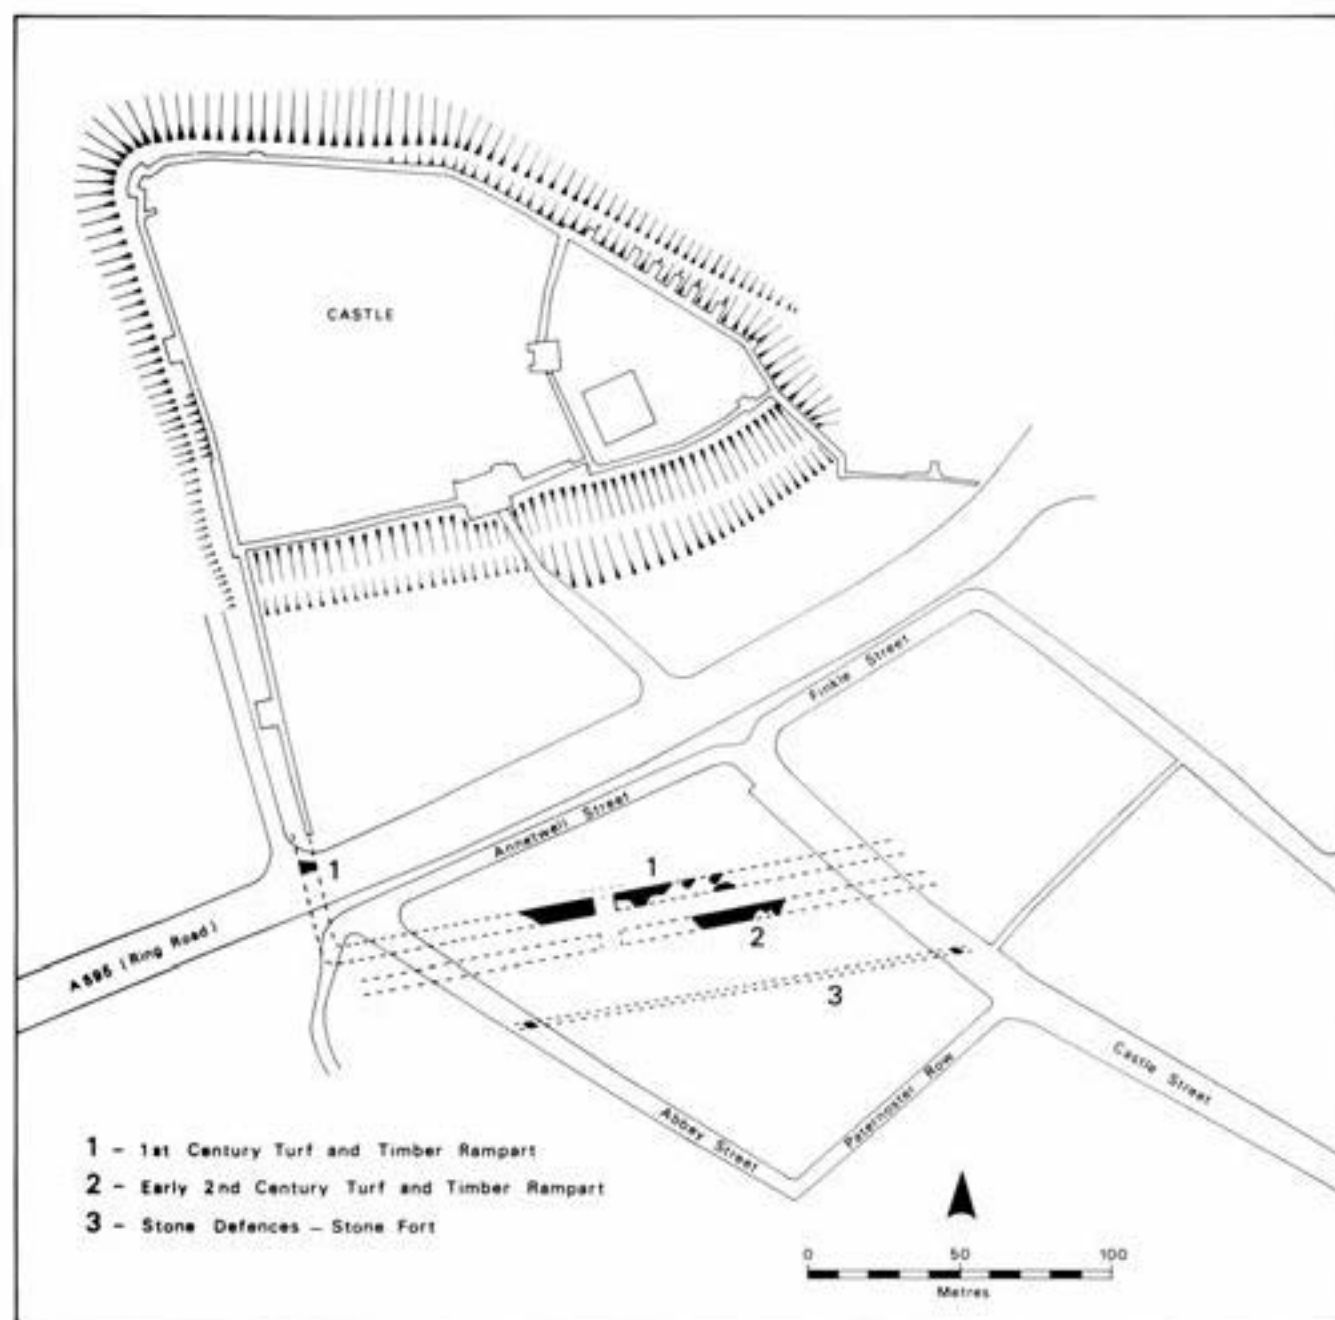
CASTLE

Finkle Street

Annetwell Street

1

1

2

3

A595 (Ring Road)

Castle Street

Paternoster Row

Abbey Street

1 – 1st Century Turf and Timber Rampart
2 – Early 2nd Century Turf and Timber Rampart
3 – Stone Defences – Stone Fort

0 50 100
Metres